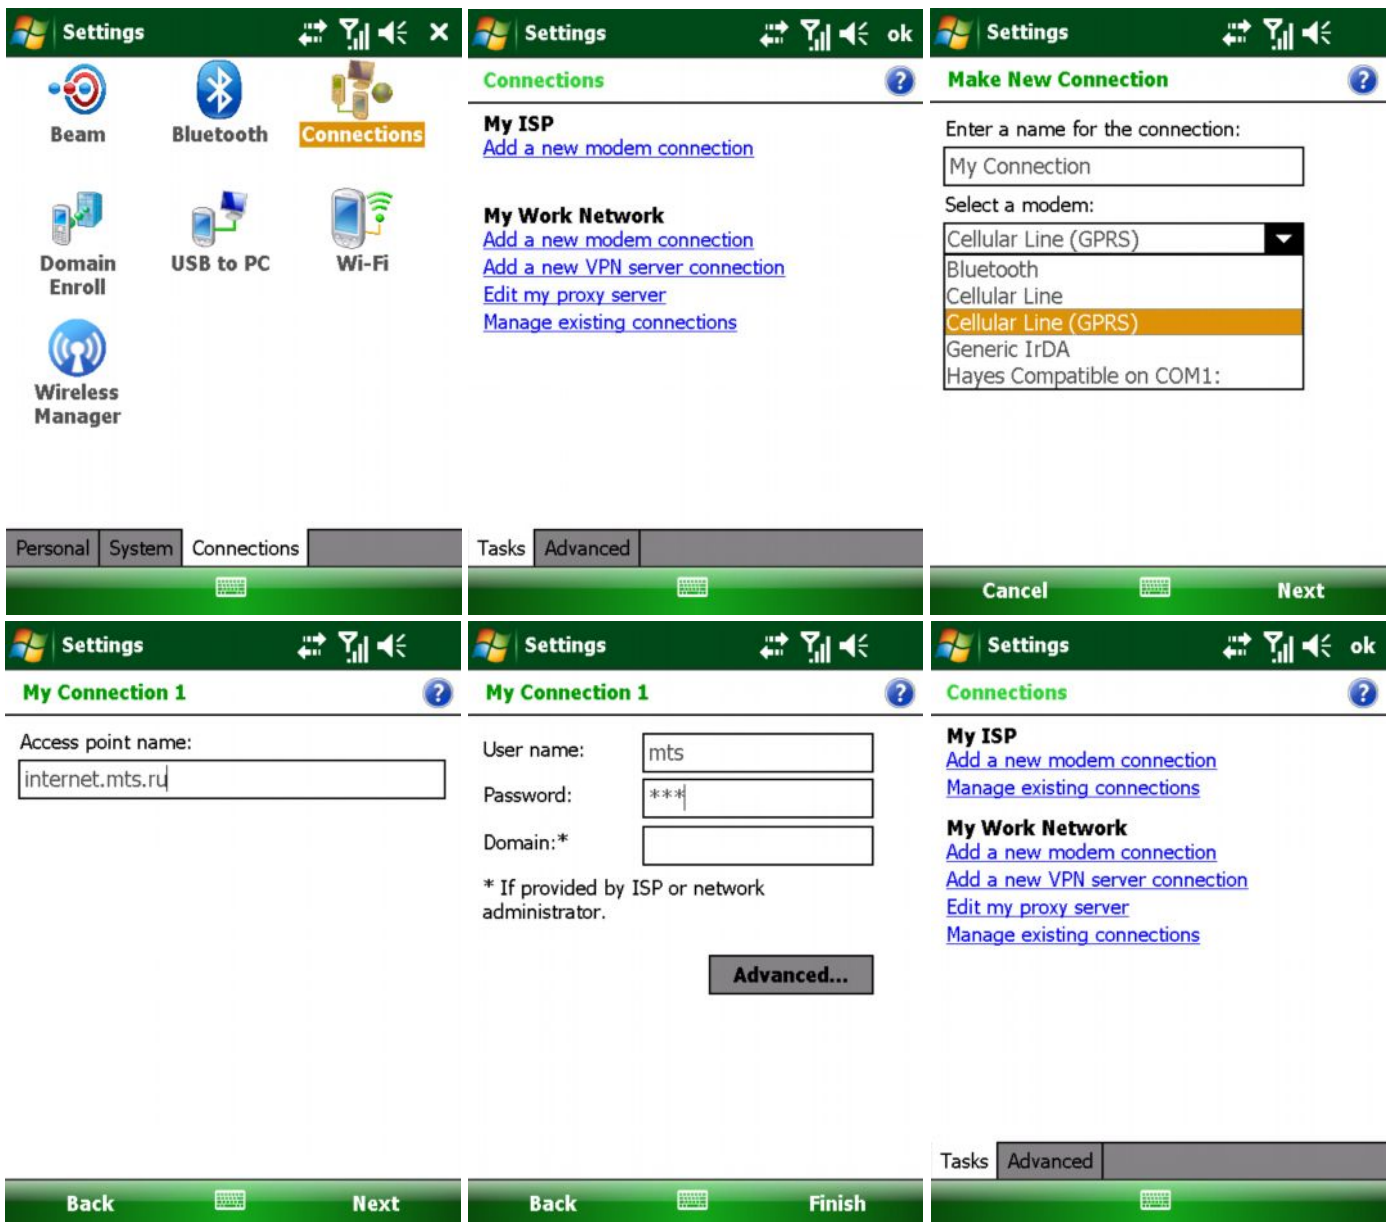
Settings ×

Beam
Bluetooth
Connections
Domain Enroll
USB to PC
Wi-Fi
Wireless Manager

Personal | System | Connections

Settings ok

Connections

My ISP
Add a new modem connection

My Work Network
Add a new modem connection
Add a new VPN server connection
Edit my proxy server
Manage existing connections

Tasks | Advanced

Settings

Make New Connection

Enter a name for the connection:
My Connection
Select a modem:
Cellular Line (GPRS)
Bluetooth
Cellular Line
Cellular Line (GPRS)
Generic IrDA
Hayes Compatible on COM1:

Cancel Next

Settings

My Connection 1

Access point name:
internet.mts.ru

Back Next

Settings

My Connection 1

User name: mts
Password: ***
Domain:*

* If provided by ISP or network administrator.

Advanced...

Back Finish

Settings ok

Connections

My ISP
Add a new modem connection
Manage existing connections

My Work Network
Add a new modem connection
Add a new VPN server connection
Edit my proxy server
Manage existing connections

Tasks | Advanced